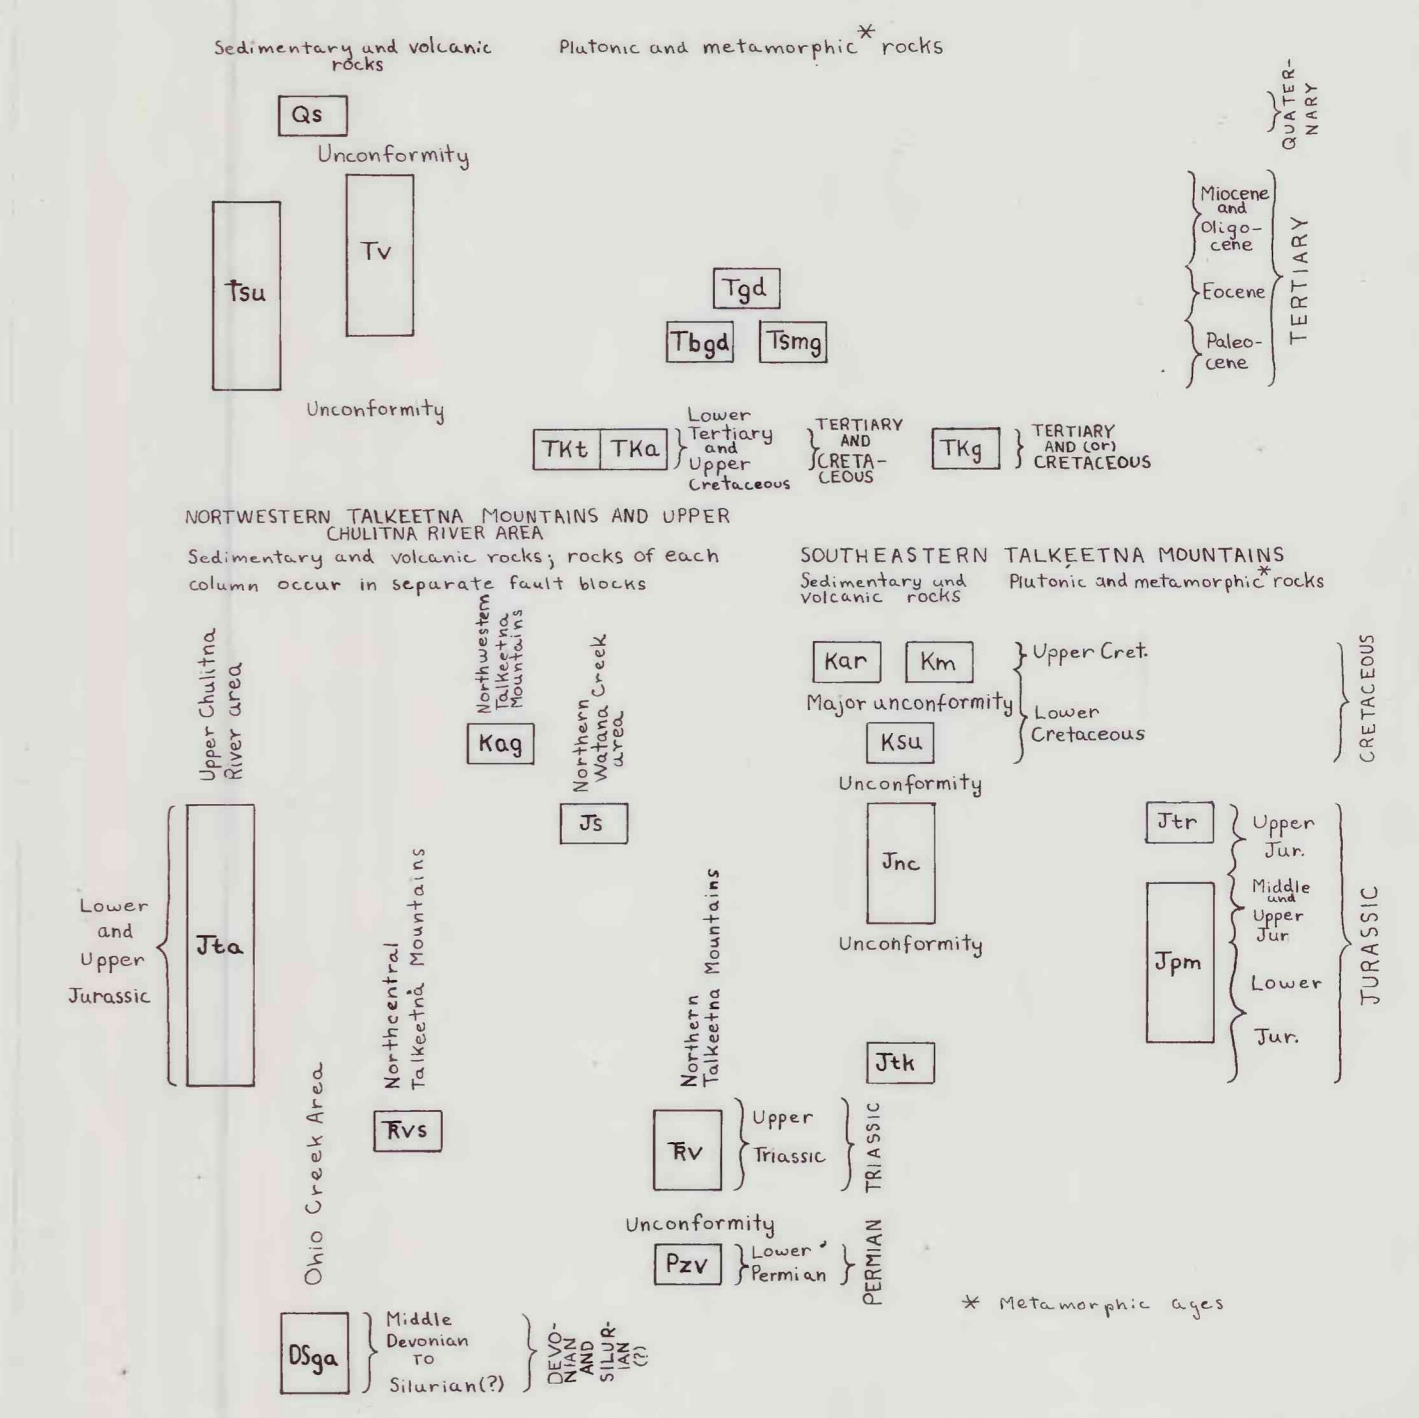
Sedimentary and volcanic rocks

Plutonic and metamorphic* rocks

QUATERNARY

Qs

Unconformity

Tsu

Tv

Miocene and Oligocene

Eocene

Paleocene

TERTIARY

Tgd

Tbgd

Tsmg

Unconformity

TKt

TKa

Lower Tertiary and Upper Cretaceous

TERTIARY AND CRETACEOUS

TKg

TERTIARY AND (or) CRETACEOUS

NORTWESTERN TALKEETNA MOUNTAINS AND UPPER CHULITNA RIVER AREA

Sedimentary and volcanic rocks; rocks of each column occur in separate fault blocks

SOUTHEASTERN TALKEETNA MOUNTAINS

Sedimentary and volcanic rocks

Plutonic and metamorphic* rocks

Upper Chulitna River area

Northwestern Talkeetna Mountains

Kag

Northern Watana Creek area

Js

Kar

Km

Upper Cret.

Major unconformity

Lower Cretaceous

CRETACEOUS

Ksu

Unconformity

Lower and Upper Jurassic

Jta

Northcentral Talkeetna Mountains

Northern Talkeetna Mountains

Jnc

Unconformity

Jtr

Upper Jur.

Middle and Upper Jur

Jpm

Lower Jur.

JURASSIC

Jtk

Ohio Creek Area

Ŧvs

Ŧv

Upper Triassic

TRIASSIC

Unconformity

Pzv

Lower Permian

PERMIAN

* Metamorphic ages

DSga

Middle Devonian To Silurian(?)

DEVONIAN AND SILURIAN (?)